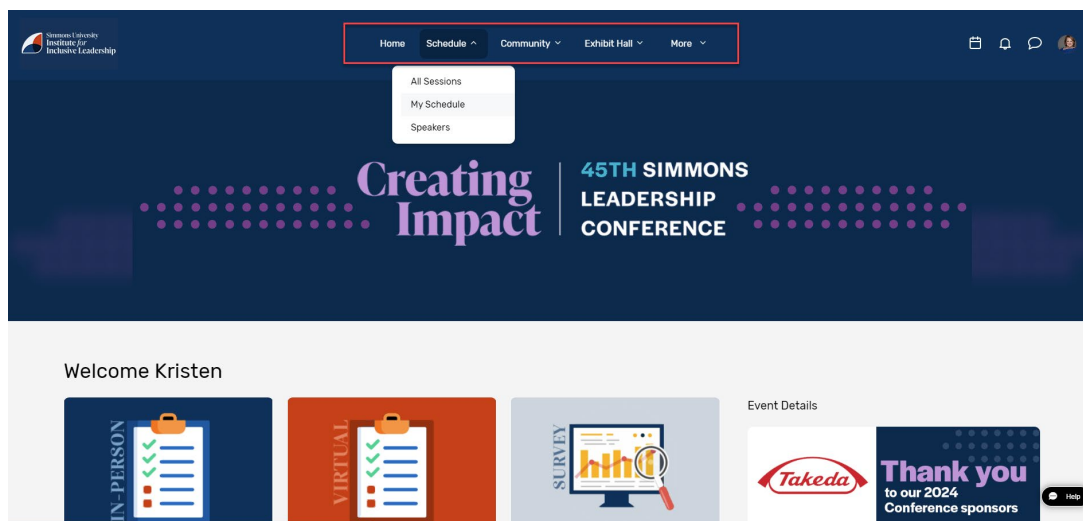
Simmons University Institute for Inclusive Leadership

Home Schedule Community Exhibit Hall More

All Sessions
My Schedule
Speakers

Creating Impact

45TH SIMMONS LEADERSHIP CONFERENCE

Welcome Kristen

IN-PERSON

VIRTUAL

SURVEY

Event Details

Takeda

Thank you to our 2024 Conference sponsors

Help